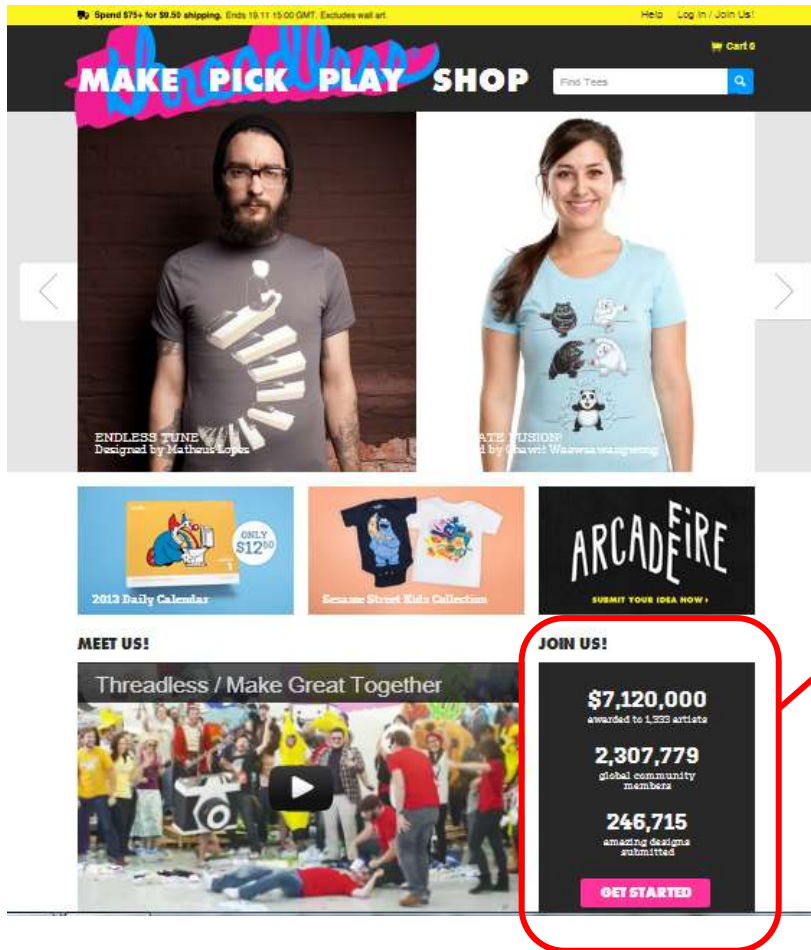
Spend $75+ for $9.50 shipping. Ends 19.11 15:00 GMT. Excludes wall art.

Help Log In / Join Us!

threadless

Cart 0

MAKE PICK PLAY SHOP

Find Tees

ENDLESS TUNE
Designed by Matheus Lopes

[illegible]ATE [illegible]USION
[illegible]d by Chawit Waewsawangwong

ONLY $12.50

2013 Daily Calendar

Sesame Street Kids Collection

ARCADE FIRE

SUBMIT YOUR IDEA NOW ›

MEET US!

Threadless / Make Great Together

JOIN US!

$7,120,000
awarded to 1,333 artists

2,307,779
global community members

246,715
amazing designs submitted

GET STARTED